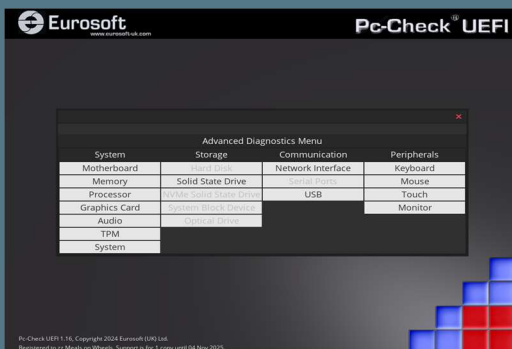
Eurosoft
www.eurosoft-uk.com

Pc-Check® UEFI

×

Advanced Diagnostics Menu

| System | Storage | Communication | Peripherals |
|---|---|---|---|
| Motherboard | Hard Disk | Network Interface | Keyboard |
| Memory | Solid State Drive | Serial Ports | Mouse |
| Processor | NVMe Solid State Drive | USB | Touch |
| Graphics Card | System Block Device | | Monitor |
| Audio | Optical Drive | | |
| TPM | | | |
| System | | | |

Pc-Check UEFI 1.16, Copyright 2024 Eurosoft (UK) Ltd.
Registered to zz Meals on Wheels. Support is for 1 copy until 04 Nov 2025.